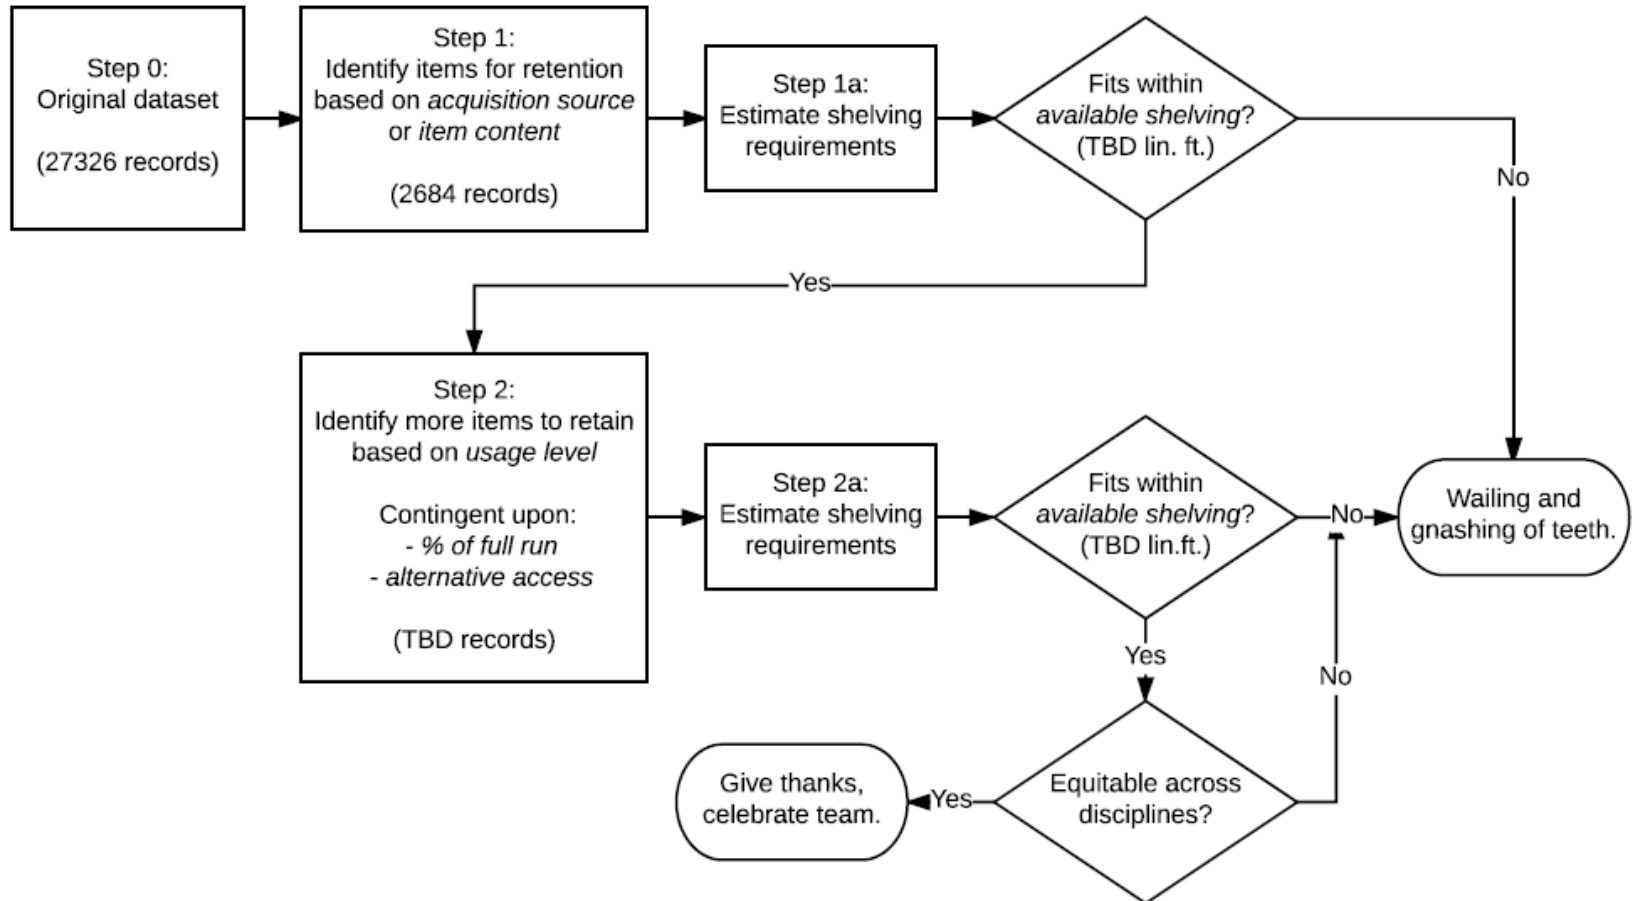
Step 0:
Original dataset

(27326 records)

Step 1:
Identify items for retention based on acquisition source or item content

(2684 records)

Step 1a:
Estimate shelving requirements

Fits within available shelving? (TBD lin. ft.)

No

Yes

Step 2:
Identify more items to retain based on usage level

Contingent upon:
- % of full run
- alternative access

(TBD records)

Step 2a:
Estimate shelving requirements

Fits within available shelving? (TBD lin.ft.)

No

Wailing and gnashing of teeth.

Yes

No

Give thanks, celebrate team.

Yes

Equitable across disciplines?